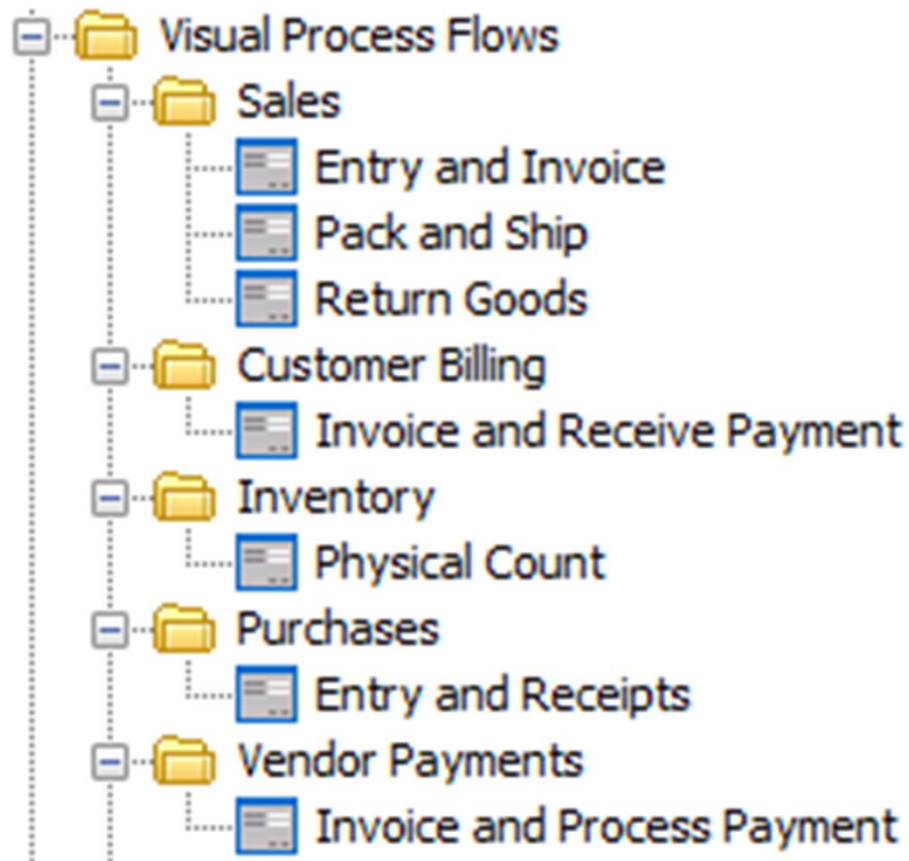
Visual Process Flows
Sales
Entry and Invoice
Pack and Ship
Return Goods
Customer Billing
Invoice and Receive Payment
Inventory
Physical Count
Purchases
Entry and Receipts
Vendor Payments
Invoice and Process Payment